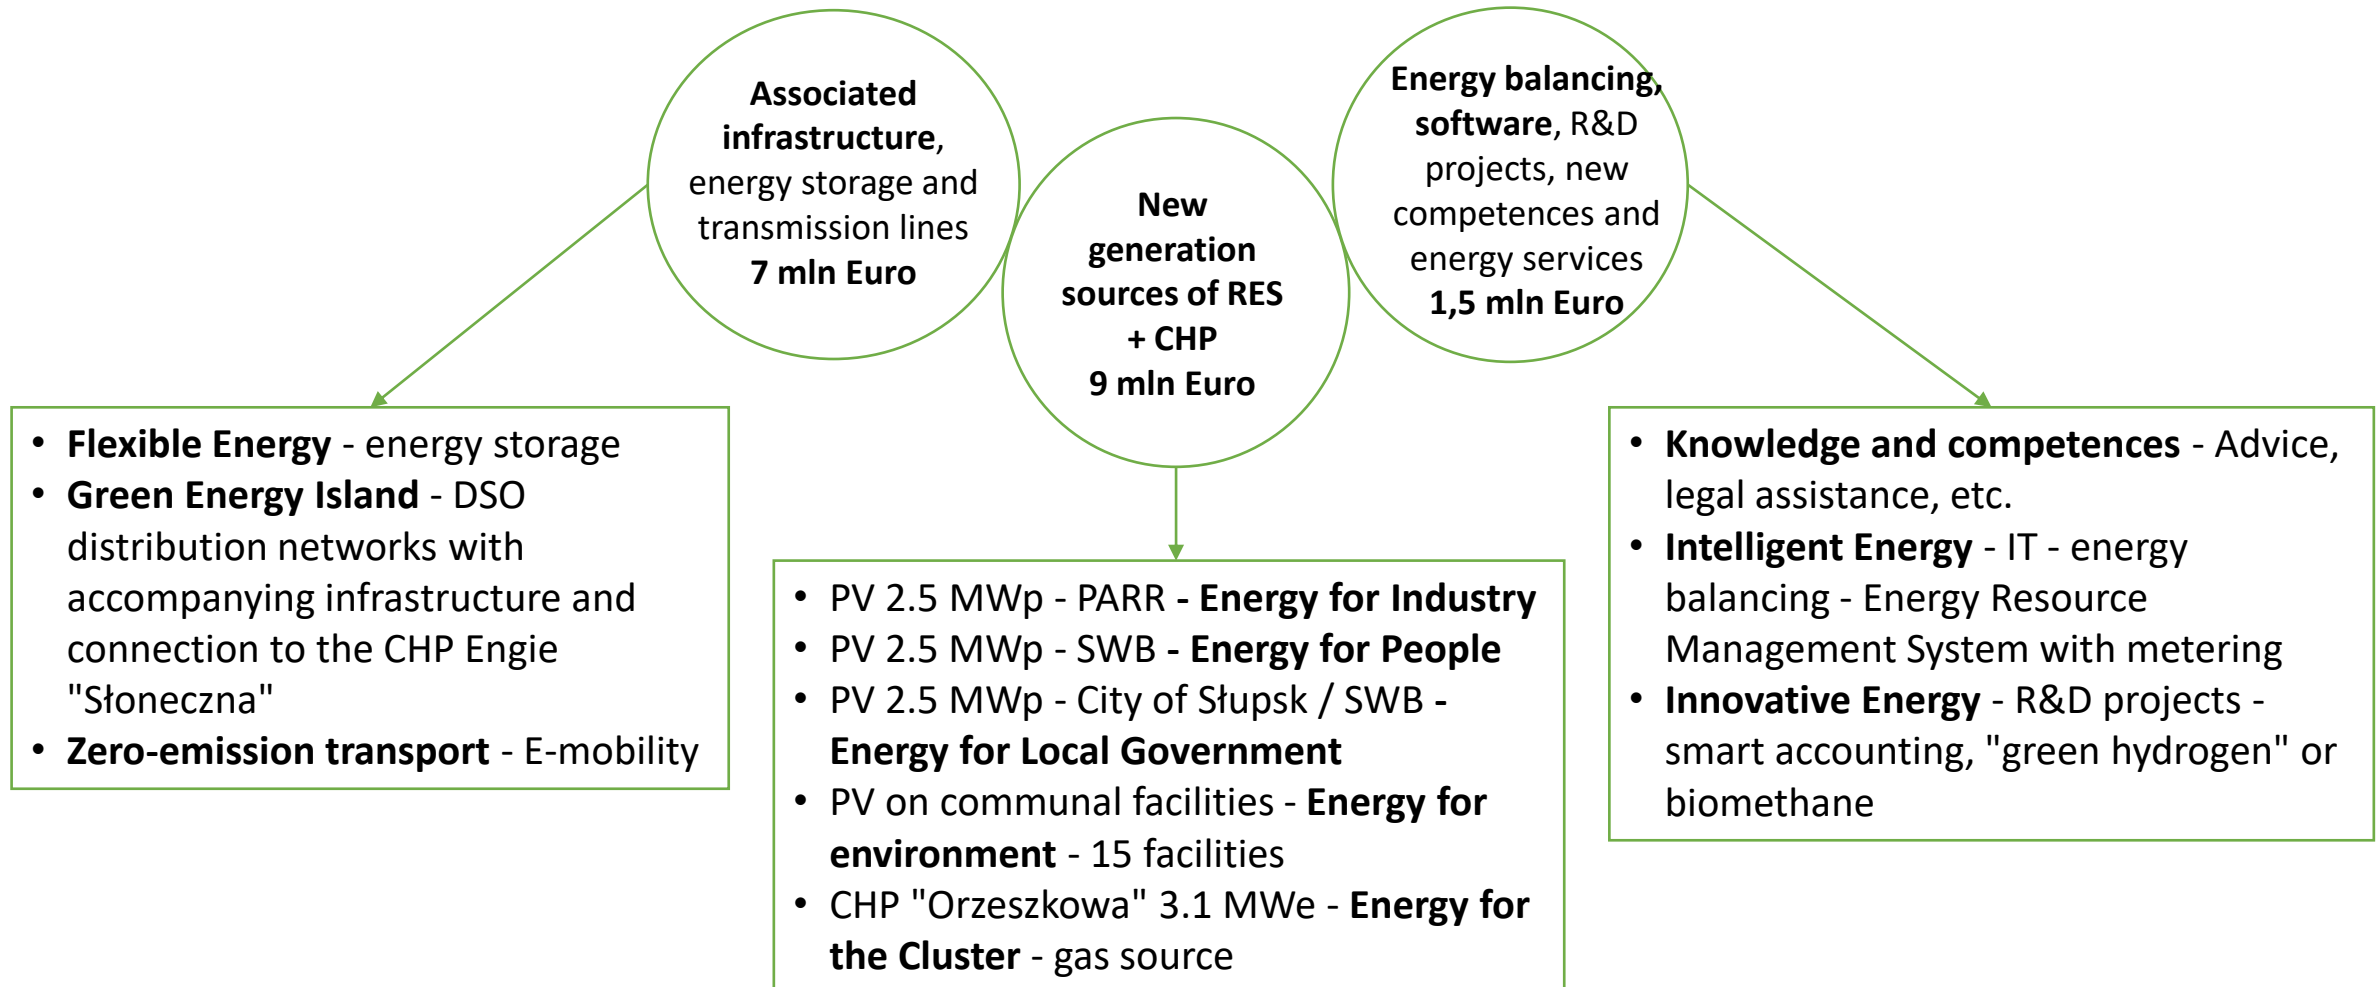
Associated infrastructure, energy storage and transmission lines
7 mln Euro

New generation sources of RES + CHP
9 mln Euro

Energy balancing, software, R&D projects, new competences and energy services
1,5 mln Euro

- Flexible Energy - energy storage
- Green Energy Island - DSO distribution networks with accompanying infrastructure and connection to the CHP Engie "Słoneczna"
- Zero-emission transport - E-mobility

- PV 2.5 MWp - PARR - Energy for Industry
- PV 2.5 MWp - SWB - Energy for People
- PV 2.5 MWp - City of Słupsk / SWB - Energy for Local Government
- PV on communal facilities - Energy for environment - 15 facilities
- CHP "Orzeszkowa" 3.1 MWe - Energy for the Cluster - gas source

- Knowledge and competences - Advice, legal assistance, etc.
- Intelligent Energy - IT - energy balancing - Energy Resource Management System with metering
- Innovative Energy - R&D projects - smart accounting, "green hydrogen" or biomethane